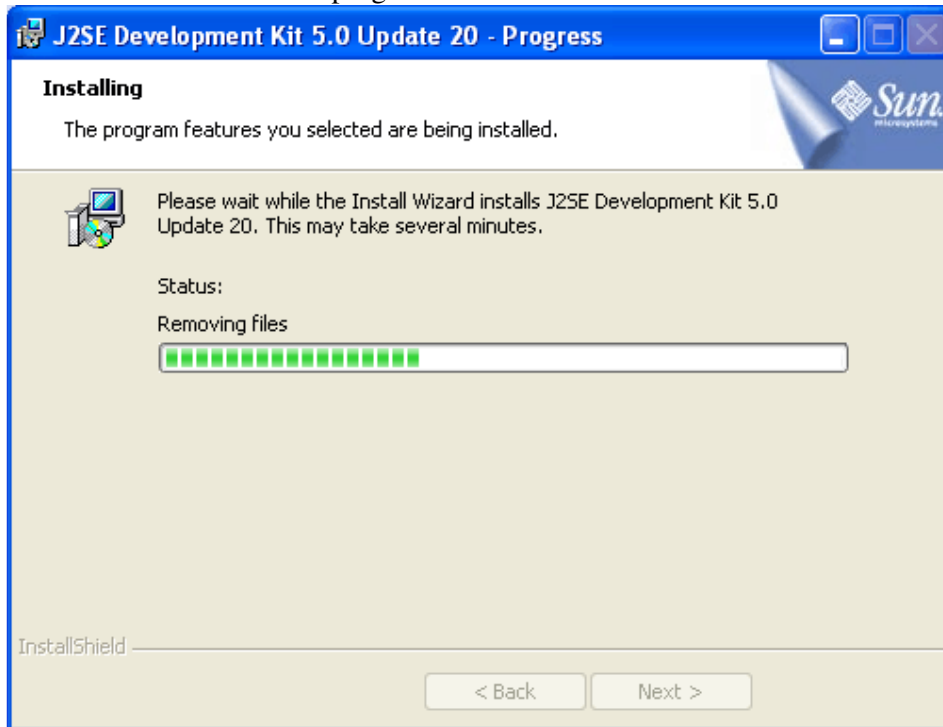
J2SE Development Kit 5.0 Update 20 - Progress

Installing

The program features you selected are being installed.

Sun microsystems

Please wait while the Install Wizard installs J2SE Development Kit 5.0 Update 20. This may take several minutes.

Status:

Removing files

InstallShield

< Back

Next >